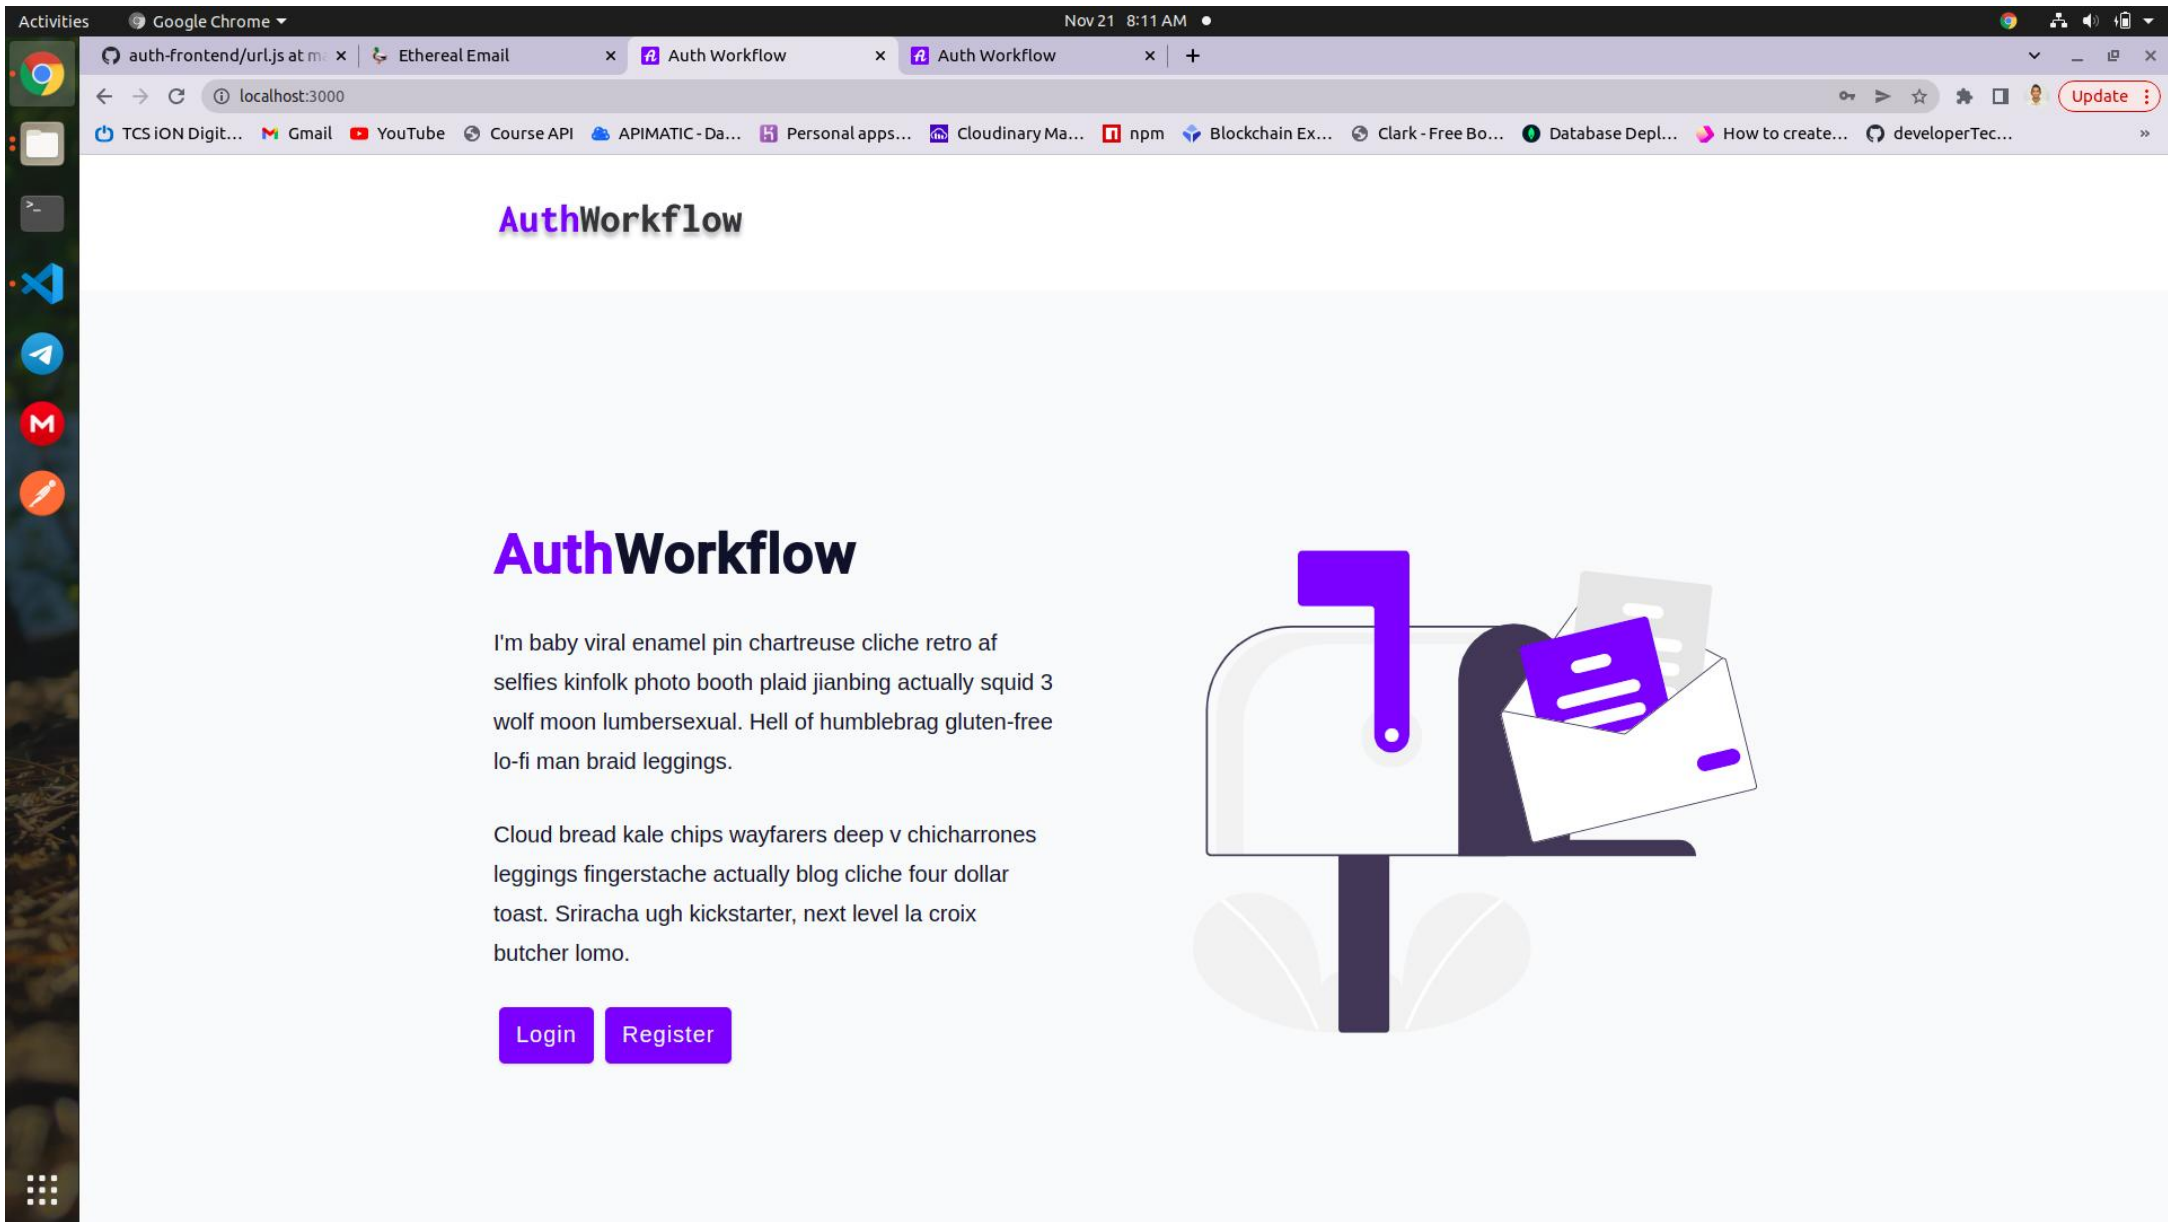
Activities Google Chrome ▾ Nov 21 8:11 AM ●

auth-frontend/url.js at m ×
Ethereal Email ×
Auth Workflow ×
Auth Workflow ×
+

localhost:3000

Update

TCS iON Digit... Gmail YouTube Course API APIMATIC - Da... Personal apps... Cloudinary Ma... npm Blockchain Ex... Clark - Free Bo... Database Depl... How to create... developerTec...

AuthWorkflow

AuthWorkflow

I'm baby viral enamel pin chartreuse cliche retro af selfies kinfolk photo booth plaid jianbing actually squid 3 wolf moon lumbersexual. Hell of humblebrag gluten-free lo-fi man braid leggings.

Cloud bread kale chips wayfarers deep v chicharrones leggings fingerstache actually blog cliche four dollar toast. Sriracha ugh kickstarter, next level la croix butcher lomo.

Login Register